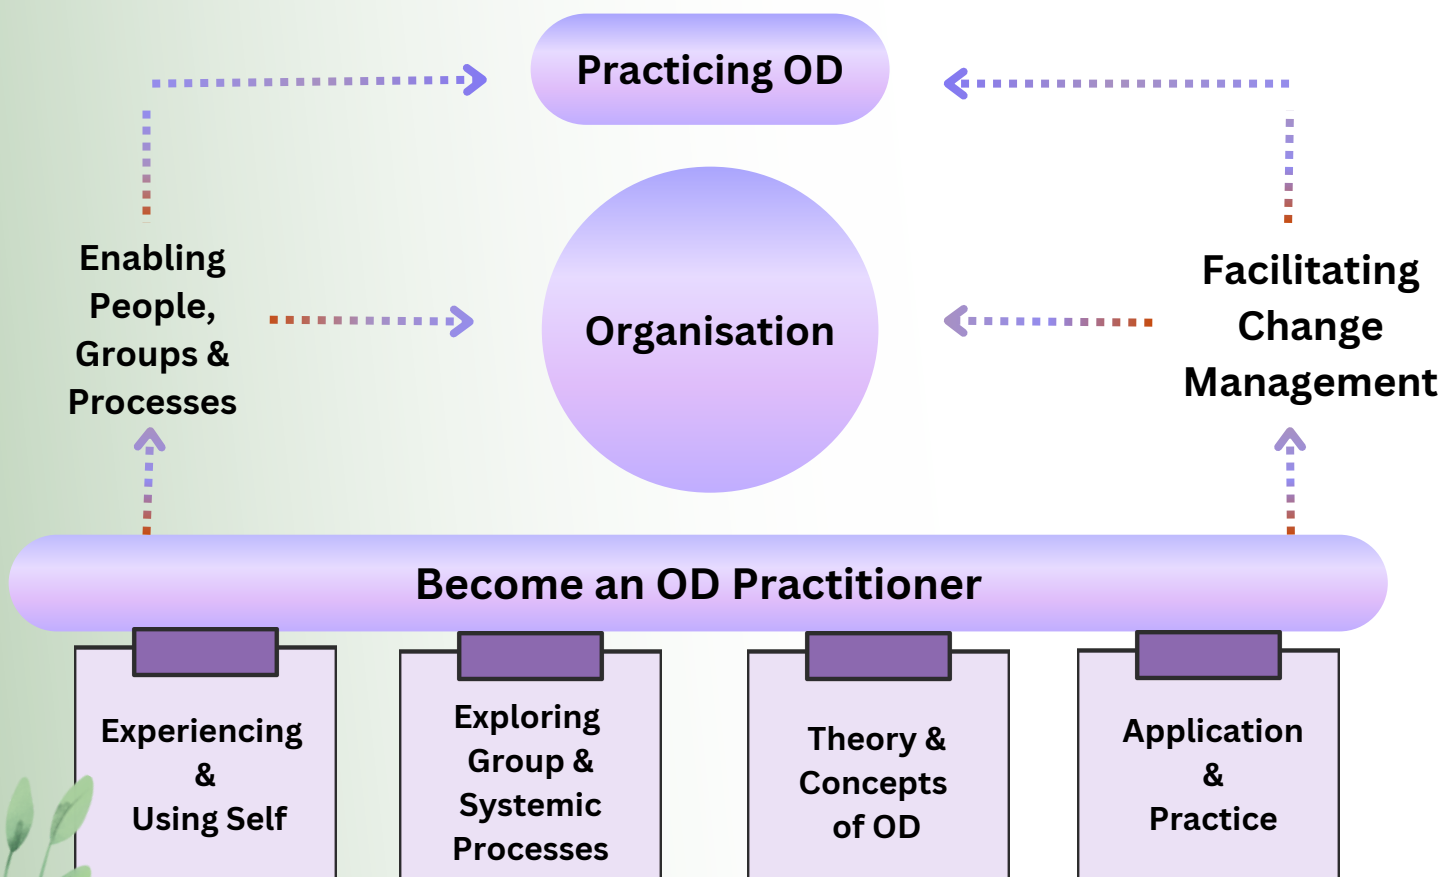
Practicing OD

Enabling People, Groups & Processes

Organisation

Facilitating Change Management

Become an OD Practitioner

Experiencing & Using Self

Exploring Group & Systemic Processes

Theory & Concepts of OD

Application & Practice